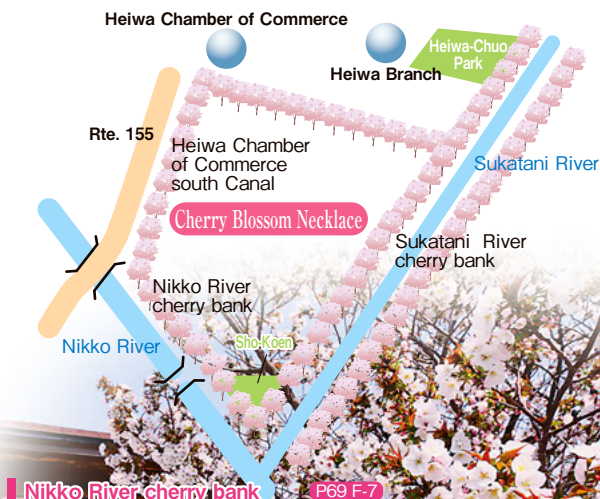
Heiwa Chamber of Commerce

Heiwa Branch

Heiwa-Chuo Park

Rte. 155

Heiwa Chamber of Commerce south Canal

Sukatani River

Cherry Blossom Necklace

Sukatani River cherry bank

Nikko River cherry bank

Nikko River

Sho-Koen

Nikko River cherry bank

P69 F-7